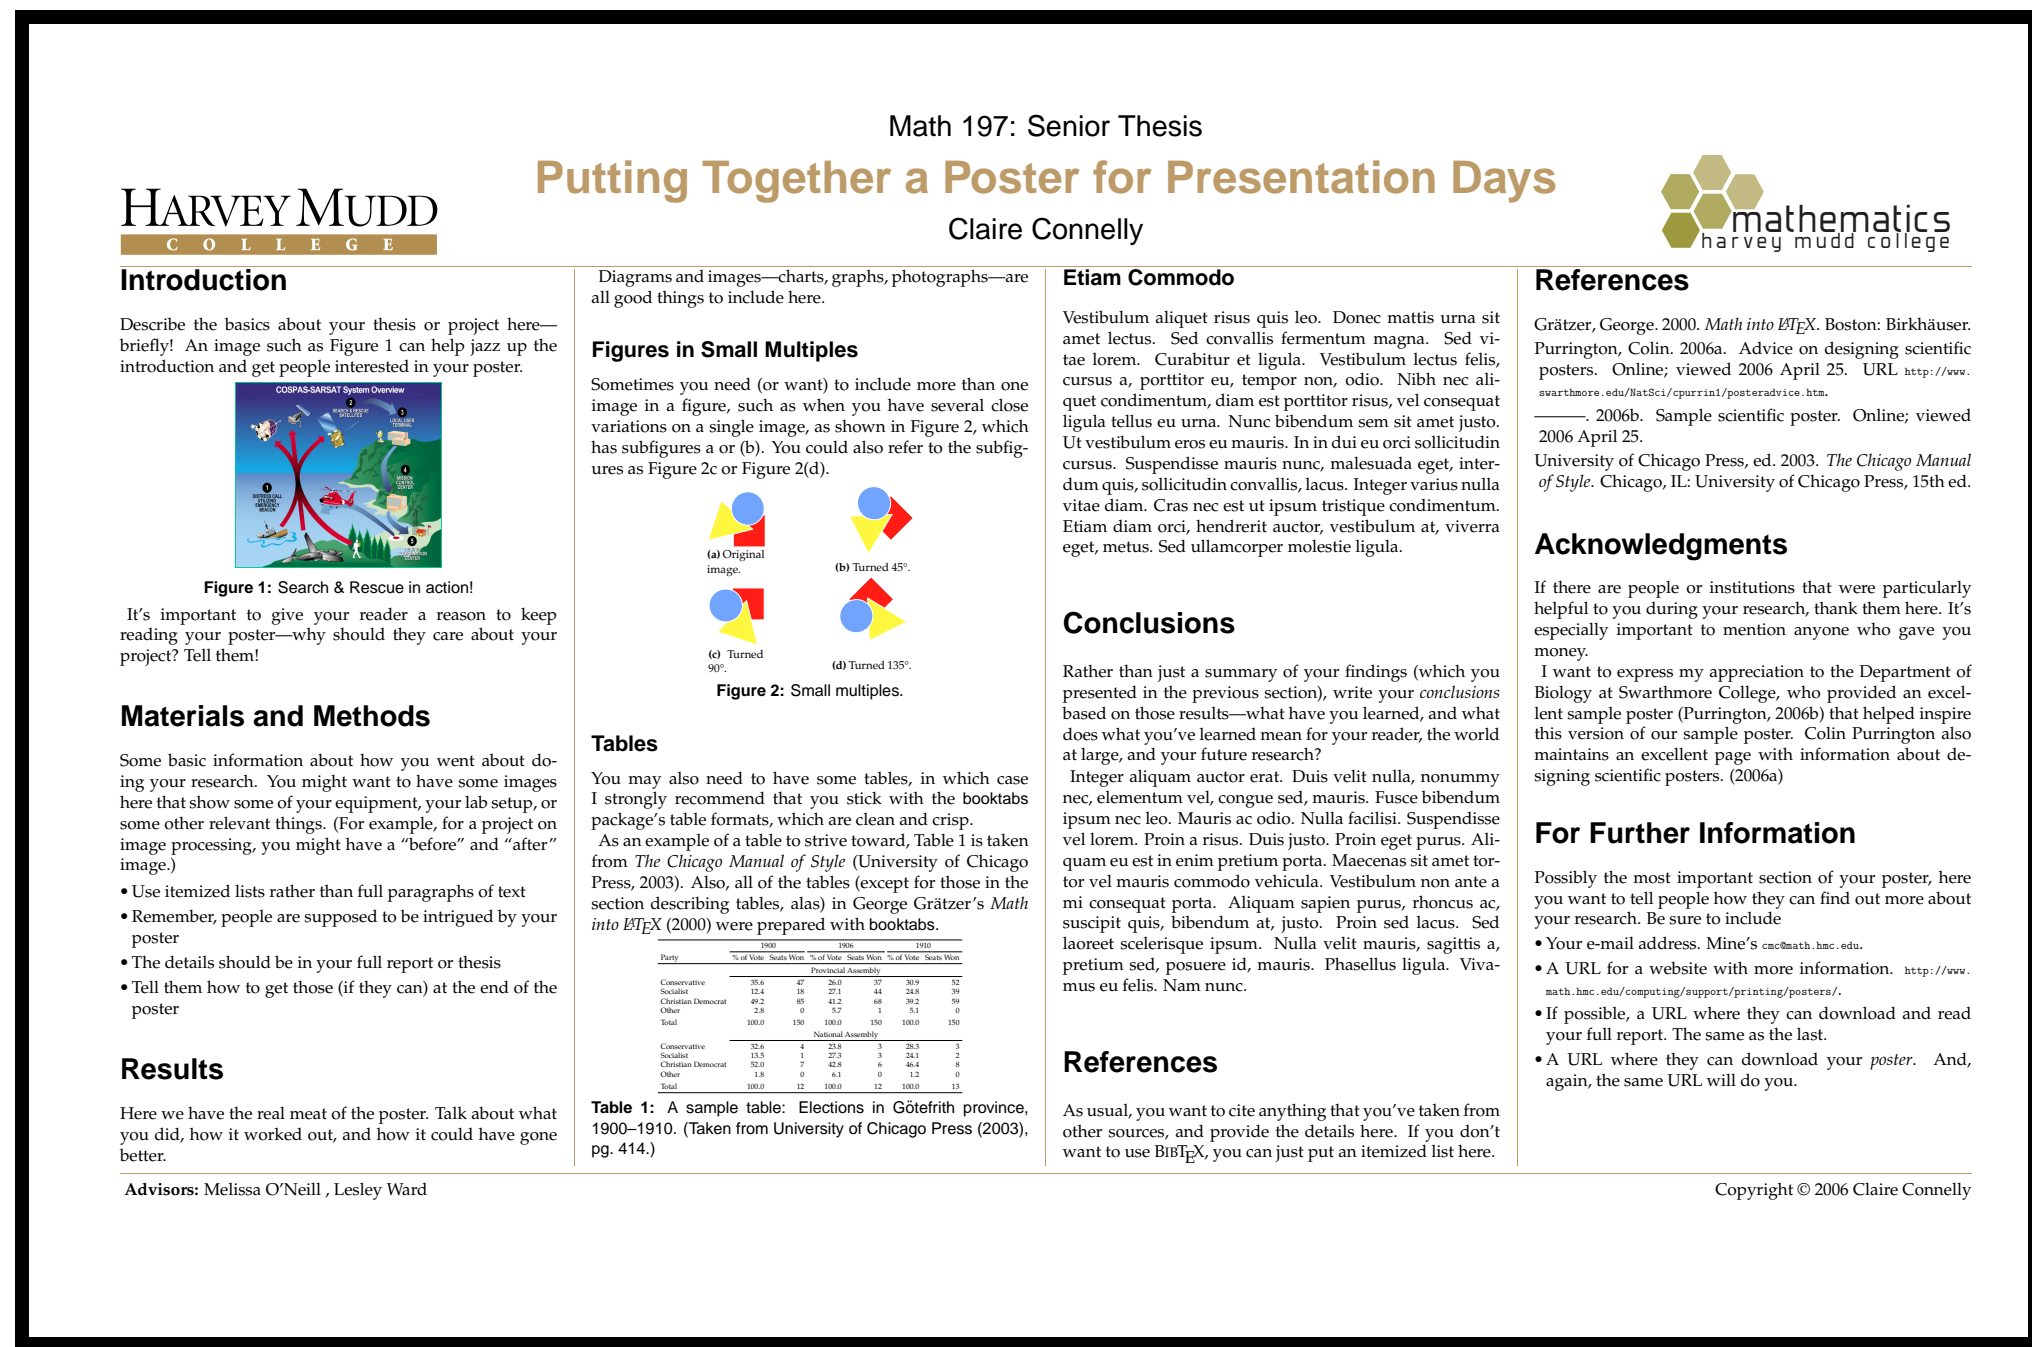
Math 197: Senior Thesis

Putting Together a Poster for Presentation Days

Claire Connelly

HARVEY MUDD COLLEGE

mathematics harvey mudd college

Introduction

Describe the basics about your thesis or project here—briefly! An image such as Figure 1 can help jazz up the introduction and get people interested in your poster.

COSPAS-SARSAT System Overview

Figure 1: Search & Rescue in action!

It's important to give your reader a reason to keep reading your poster—why should they care about your project? Tell them!

Materials and Methods

Some basic information about how you went about doing your research. You might want to have some images here that show some of your equipment, your lab setup, or some other relevant things. (For example, for a project on image processing, you might have a "before" and "after" image.)

• Use itemized lists rather than full paragraphs of text
• Remember, people are supposed to be intrigued by your poster
• The details should be in your full report or thesis
• Tell them how to get those (if they can) at the end of the poster

Results

Here we have the real meat of the poster. Talk about what you did, how it worked out, and how it could have gone better.

Diagrams and images—charts, graphs, photographs—are all good things to include here.

Figures in Small Multiples

Sometimes you need (or want) to include more than one image in a figure, such as when you have several close variations on a single image, as shown in Figure 2, which has subfigures a or (b). You could also refer to the subfigures as Figure 2c or Figure 2(d).

(a) Original image.
(b) Turned 45°.
(c) Turned 90°.
(d) Turned 135°.

Figure 2: Small multiples.

Tables

You may also need to have some tables, in which case I strongly recommend that you stick with the booktabs package's table formats, which are clean and crisp.

As an example of a table to strive toward, Table 1 is taken from The Chicago Manual of Style (University of Chicago Press, 2003). Also, all of the tables (except for those in the section describing tables, alas) in George Grätzer's Math into LATEX (2000) were prepared with booktabs.

| Party | 1900 % of Vote | 1900 Seats Won | 1906 % of Vote | 1906 Seats Won | 1910 % of Vote | 1910 Seats Won |
|---|---|---|---|---|---|---|
| Provincial Assembly | | | | | | |
| Conservative | 35.6 | 47 | 26.0 | 37 | 30.9 | 52 |
| Socialist | 12.4 | 18 | 27.1 | 44 | 24.8 | 39 |
| Christian Democrat | 49.2 | 85 | 41.2 | 68 | 39.2 | 59 |
| Other | 2.8 | 0 | 5.7 | 1 | 5.1 | 0 |
| Total | 100.0 | 150 | 100.0 | 150 | 100.0 | 150 |
| National Assembly | | | | | | |
| Conservative | 32.6 | 4 | 23.8 | 3 | 28.3 | 3 |
| Socialist | 13.5 | 1 | 27.3 | 3 | 24.1 | 2 |
| Christian Democrat | 52.0 | 7 | 42.8 | 6 | 46.4 | 8 |
| Other | 1.8 | 0 | 6.1 | 0 | 1.2 | 0 |
| Total | 100.0 | 12 | 100.0 | 12 | 100.0 | 13 |

Table 1: A sample table: Elections in Gőtefrith province, 1900–1910. (Taken from University of Chicago Press (2003), pg. 414.)

Etiam Commodo

Vestibulum aliquet risus quis leo. Donec mattis urna sit amet lectus. Sed convallis fermentum magna. Sed vitae lorem. Curabitur et ligula. Vestibulum lectus felis, cursus a, porttitor eu, tempor non, odio. Nibh nec aliquet condimentum, diam est porttitor risus, vel consequat ligula tellus eu urna. Nunc bibendum sem sit amet justo. Ut vestibulum eros eu mauris. In in dui eu orci sollicitudin cursus. Suspendisse mauris nunc, malesuada eget, interdum quis, sollicitudin convallis, lacus. Integer varius nulla vitae diam. Cras nec est ut ipsum tristique condimentum. Etiam diam orci, hendrerit auctor, vestibulum at, viverra eget, metus. Sed ullamcorper molestie ligula.

Conclusions

Rather than just a summary of your findings (which you presented in the previous section), write your conclusions based on those results—what have you learned, and what does what you've learned mean for your reader, the world at large, and your future research?

Integer aliquam auctor erat. Duis velit nulla, nonummy nec, elementum vel, congue sed, mauris. Fusce bibendum ipsum nec leo. Mauris ac odio. Nulla facilisi. Suspendisse vel lorem. Proin a risus. Duis justo. Proin eget purus. Aliquam eu est in enim pretium porta. Maecenas sit amet tortor vel mauris commodo vehicula. Vestibulum non ante a mi consequat porta. Aliquam sapien purus, rhoncus ac, suscipit quis, bibendum at, justo. Proin sed lacus. Sed laoreet scelerisque ipsum. Nulla velit mauris, sagittis a, pretium sed, posuere id, mauris. Phasellus ligula. Vivamus eu felis. Nam nunc.

References

As usual, you want to cite anything that you've taken from other sources, and provide the details here. If you don't want to use BIBTEX, you can just put an itemized list here.

References

Grätzer, George. 2000. Math into LATEX. Boston: Birkhäuser.

Purrington, Colin. 2006a. Advice on designing scientific posters. Online; viewed 2006 April 25. URL http://www.swarthmore.edu/NatSci/cpurrin1/posteradvice.htm.

———. 2006b. Sample scientific poster. Online; viewed 2006 April 25.

University of Chicago Press, ed. 2003. The Chicago Manual of Style. Chicago, IL: University of Chicago Press, 15th ed.

Acknowledgments

If there are people or institutions that were particularly helpful to you during your research, thank them here. It's especially important to mention anyone who gave you money.

I want to express my appreciation to the Department of Biology at Swarthmore College, who provided an excellent sample poster (Purrington, 2006b) that helped inspire this version of our sample poster. Colin Purrington also maintains an excellent page with information about designing scientific posters. (2006a)

For Further Information

Possibly the most important section of your poster, here you want to tell people how they can find out more about your research. Be sure to include

• Your e-mail address. Mine's cmc@math.hmc.edu.
• A URL for a website with more information. http://www.math.hmc.edu/computing/support/printing/posters/.
• If possible, a URL where they can download and read your full report. The same as the last.
• A URL where they can download your poster. And, again, the same URL will do you.

Advisors: Melissa O'Neill , Lesley Ward

Copyright © 2006 Claire Connelly